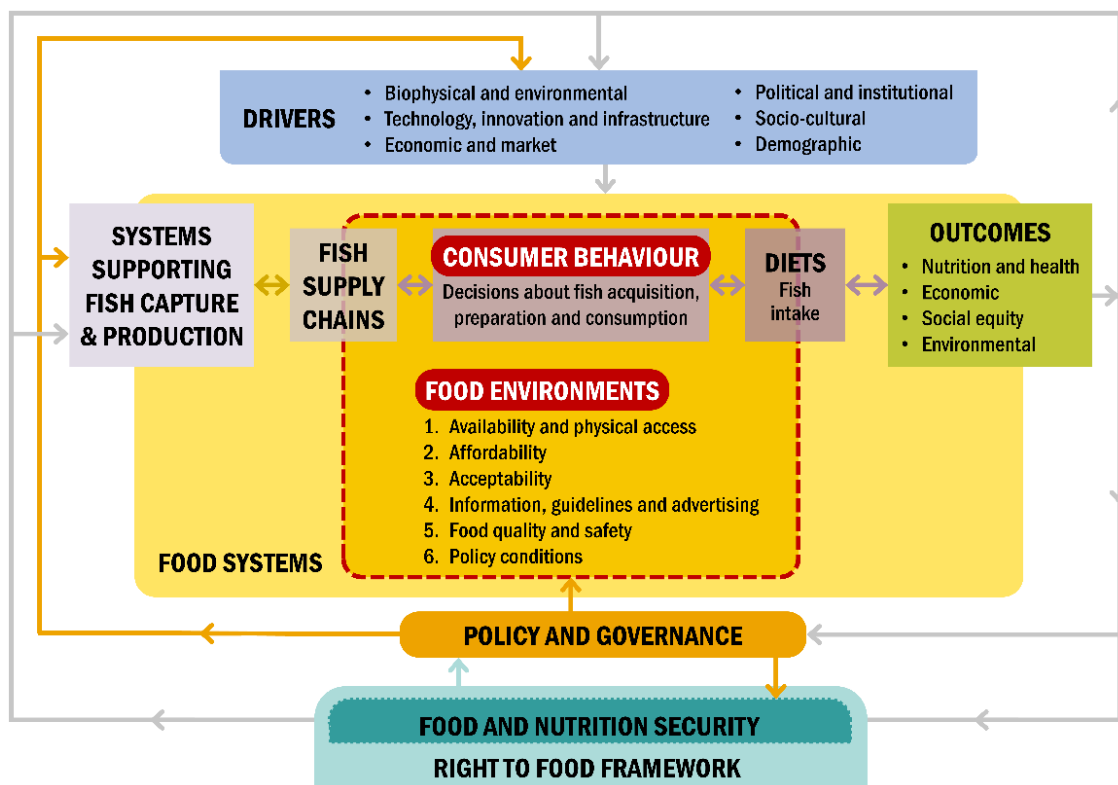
DRIVERS
• Biophysical and environmental
• Technology, innovation and infrastructure
• Economic and market
• Political and institutional
• Socio-cultural
• Demographic

SYSTEMS SUPPORTING FISH CAPTURE & PRODUCTION

FISH SUPPLY CHAINS

CONSUMER BEHAVIOUR
Decisions about fish acquisition, preparation and consumption

DIETS
Fish intake

OUTCOMES
• Nutrition and health
• Economic
• Social equity
• Environmental

FOOD ENVIRONMENTS
1. Availability and physical access
2. Affordability
3. Acceptability
4. Information, guidelines and advertising
5. Food quality and safety
6. Policy conditions

FOOD SYSTEMS

POLICY AND GOVERNANCE

FOOD AND NUTRITION SECURITY

RIGHT TO FOOD FRAMEWORK